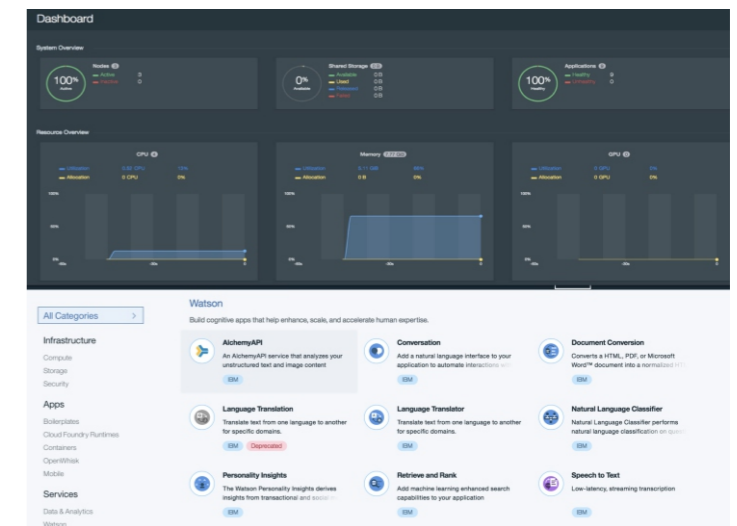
Dashboard

System Overview

Nodes
100% Active
Active 3
Inactive 0

Shared Storage
0% Available
Available 0/8
Used 0/8
Released 0/8
Failed 0/8

Applications
100% Healthy
Healthy 9
Unhealthy 0

Resource Overview

CPU
Utilization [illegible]
Allocation 0 CPU 0%

Memory
Utilization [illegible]
Allocation 0 B 0%

GPU
Utilization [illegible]
Allocation 0 GPU 0%

All Categories >

Infrastructure
Compute
Storage
Security

Apps
Boilerplates
Cloud Foundry Runtimes
Containers
OpenWhisk
Mobile

Services
Data & Analytics
Watson

Watson
Build cognitive apps that help enhance, scale, and accelerate human expertise.

AlchemyAPI
An AlchemyAPI service that analyzes your unstructured text and image content
IBM

Conversation
Add a natural language interface to your application to automate interactions wi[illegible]
IBM

Document Conversion
Converts a HTML, PDF, or Microsoft Word™ document into a normalized H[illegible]
IBM

Language Translation
Translate text from one language to another for specific domains.
IBM Deprecated

Language Translator
Translate text from one language to another for specific domains.
IBM

Natural Language Classifier
Natural Language Classifier performs natural language classification on qu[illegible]
IBM

Personality Insights
The Watson Personality Insights derives insights from transactional and social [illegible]
IBM

Retrieve and Rank
Add machine learning enhanced search capabilities to your application
IBM

Speech to Text
Low-latency, streaming transcription
IBM